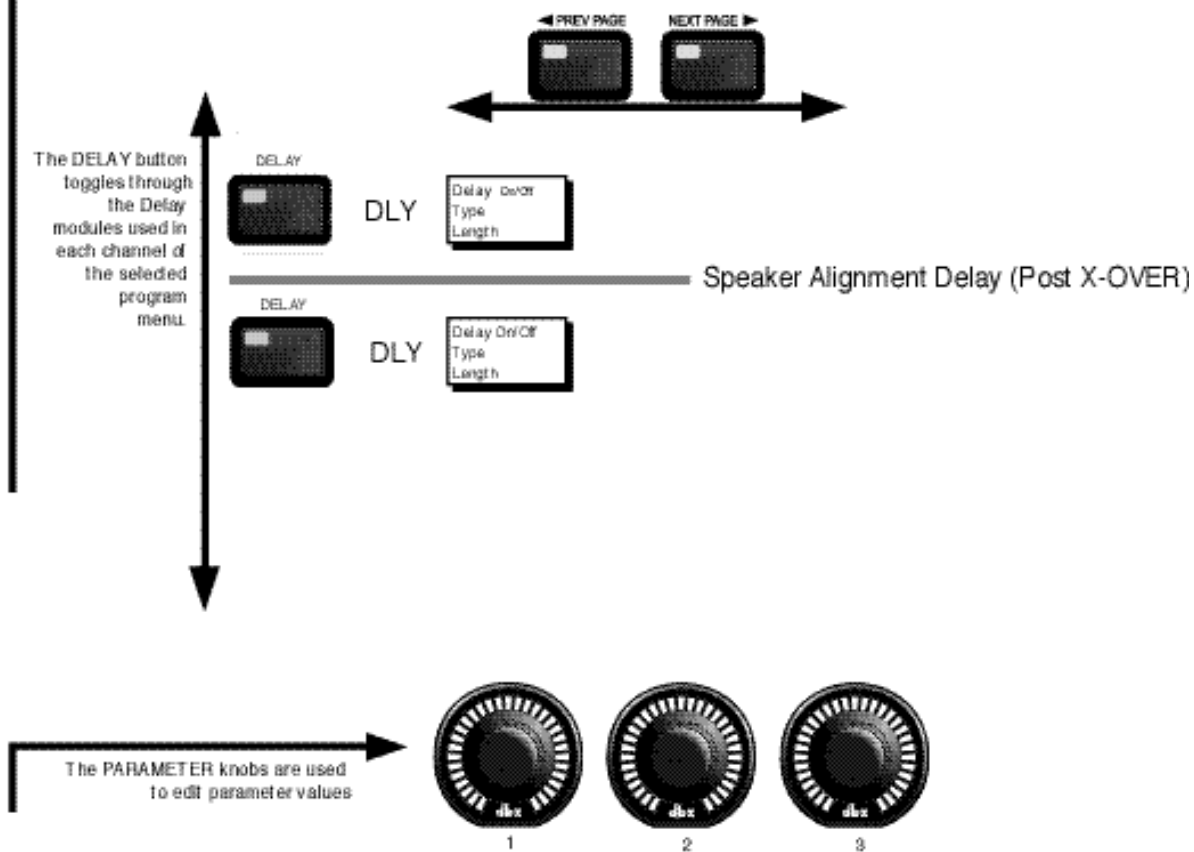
◄ PREV PAGE

NEXT PAGE ►

The DELAY button toggles through the Delay modules used in each channel of the selected program menu.

DELAY

DLY

Delay On/Off
Type
Length

Speaker Alignment Delay (Post X-OVER)

DELAY

DLY

Delay On/Off
Type
Length

The PARAMETER knobs are used to edit parameter values

dbx

1

dbx

2

dbx

3